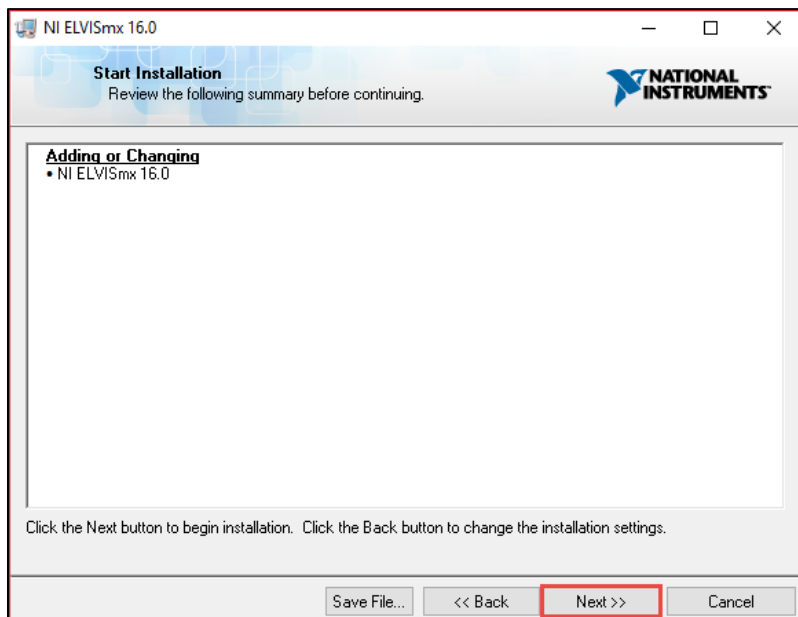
NI ELVISmx 16.0

Start Installation
Review the following summary before continuing.

NATIONAL INSTRUMENTS

Adding or Changing
• NI ELVISmx 16.0

Click the Next button to begin installation. Click the Back button to change the installation settings.

Save File... << Back Next >> Cancel